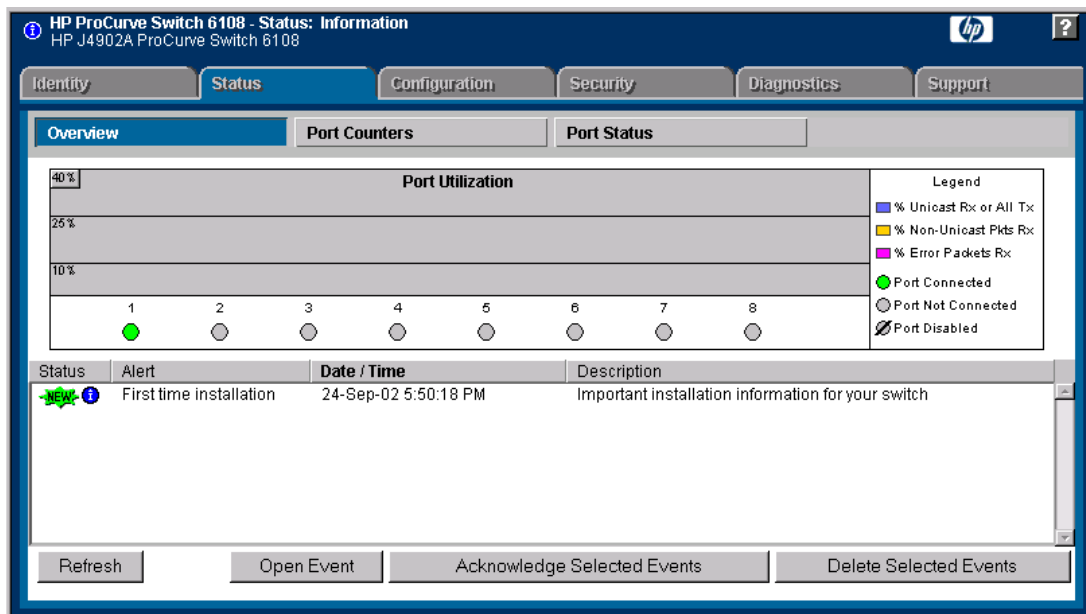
HP ProCurve Switch 6108 - Status: Information
HP J4902A ProCurve Switch 6108

hp

?

Identity Status Configuration Security Diagnostics Support

Overview Port Counters Port Status

40%
Port Utilization
25%
10%

1 2 3 4 5 6 7 8

Legend
% Unicast Rx or All Tx
% Non-Unicast Pkts Rx
% Error Packets Rx
Port Connected
Port Not Connected
Port Disabled

| Status | Alert | Date / Time | Description |
|---|---|---|---|
| NEW | First time installation | 24-Sep-02 5:50:18 PM | Important installation information for your switch |

Refresh Open Event Acknowledge Selected Events Delete Selected Events